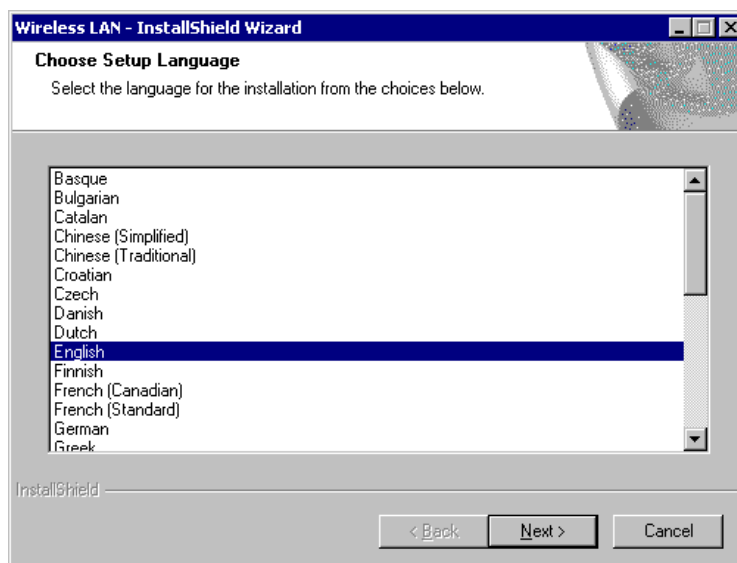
Wireless LAN - InstallShield Wizard

Choose Setup Language

Select the language for the installation from the choices below.

Basque
Bulgarian
Catalan
Chinese (Simplified)
Chinese (Traditional)
Croatian
Czech
Danish
Dutch
English
Finnish
French (Canadian)
French (Standard)
German
Greek

InstallShield

< Back
Next >
Cancel